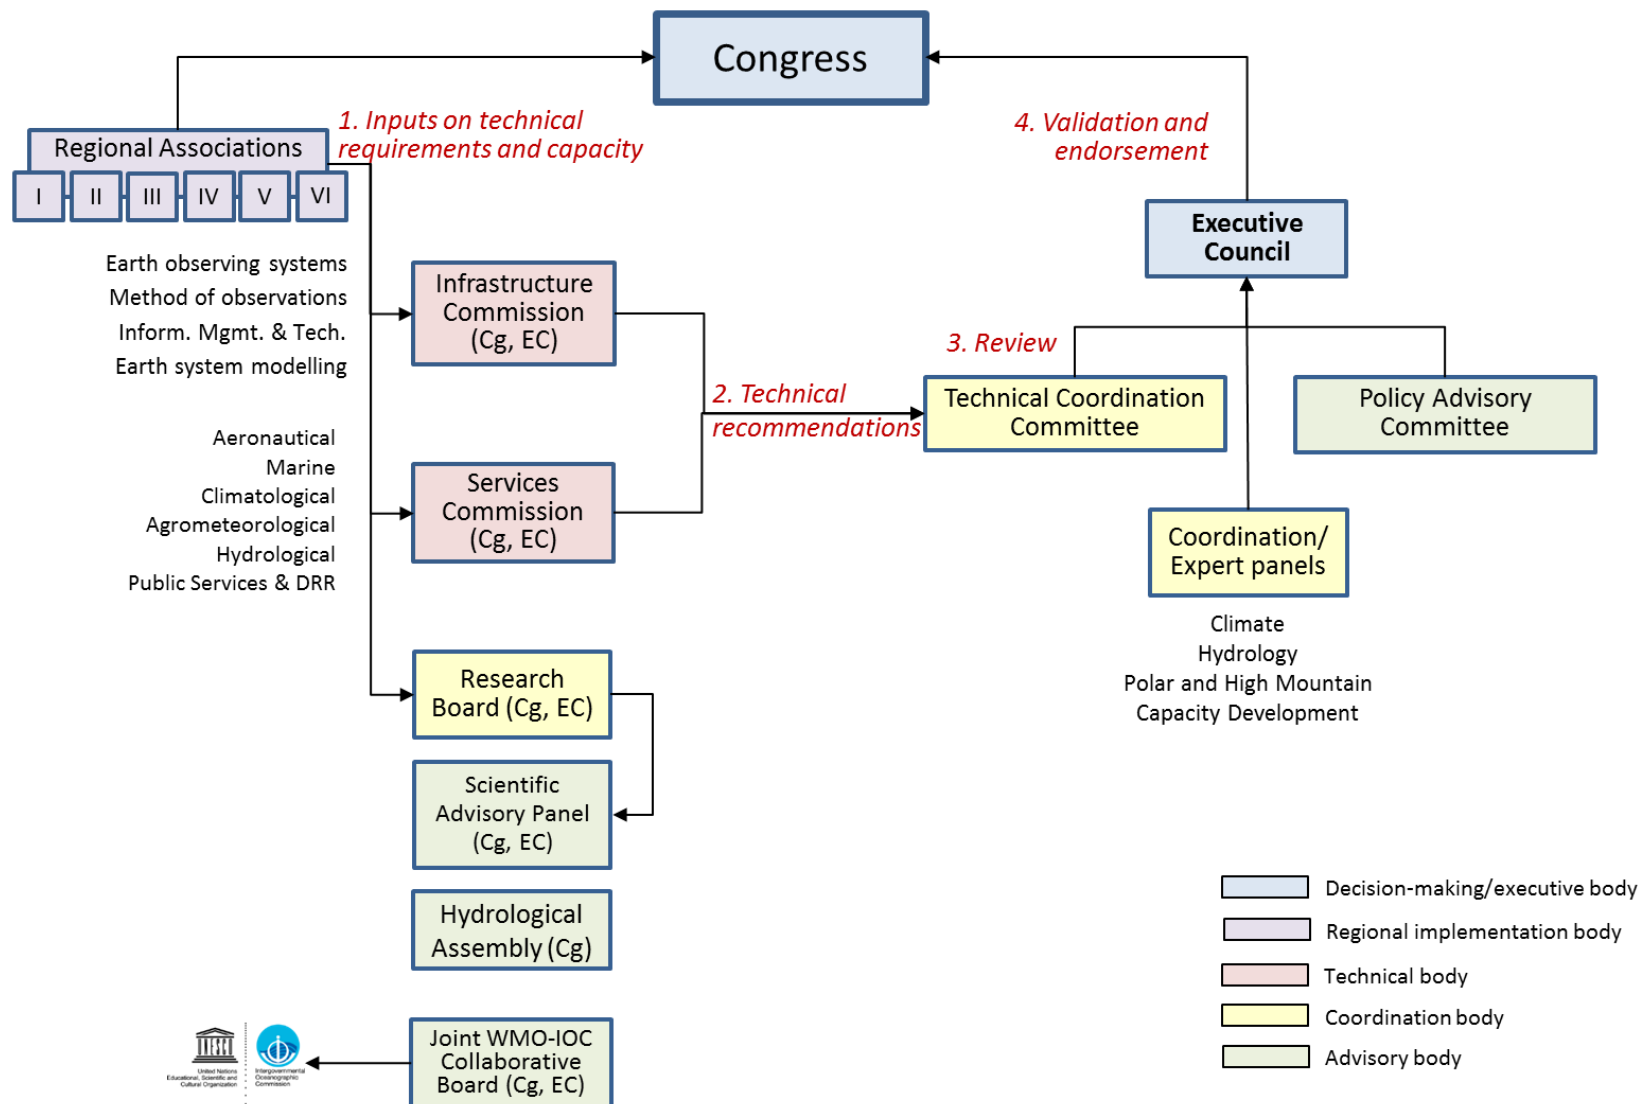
Congress

Regional Associations

I II III IV V VI

1. Inputs on technical requirements and capacity

4. Validation and endorsement

Executive Council

Earth observing systems
Method of observations
Inform. Mgmt. & Tech.
Earth system modelling

Infrastructure Commission (Cg, EC)

3. Review

2. Technical recommendations

Technical Coordination Committee

Policy Advisory Committee

Aeronautical
Marine
Climatological
Agrometeorological
Hydrological
Public Services & DRR

Services Commission (Cg, EC)

Coordination/ Expert panels

Climate
Hydrology
Polar and High Mountain
Capacity Development

Research Board (Cg, EC)

Scientific Advisory Panel (Cg, EC)

Hydrological Assembly (Cg)

Joint WMO-IOC Collaborative Board (Cg, EC)

United Nations Educational, Scientific and Cultural Organization

Intergovernmental Oceanographic Commission

Decision-making/executive body
Regional implementation body
Technical body
Coordination body
Advisory body